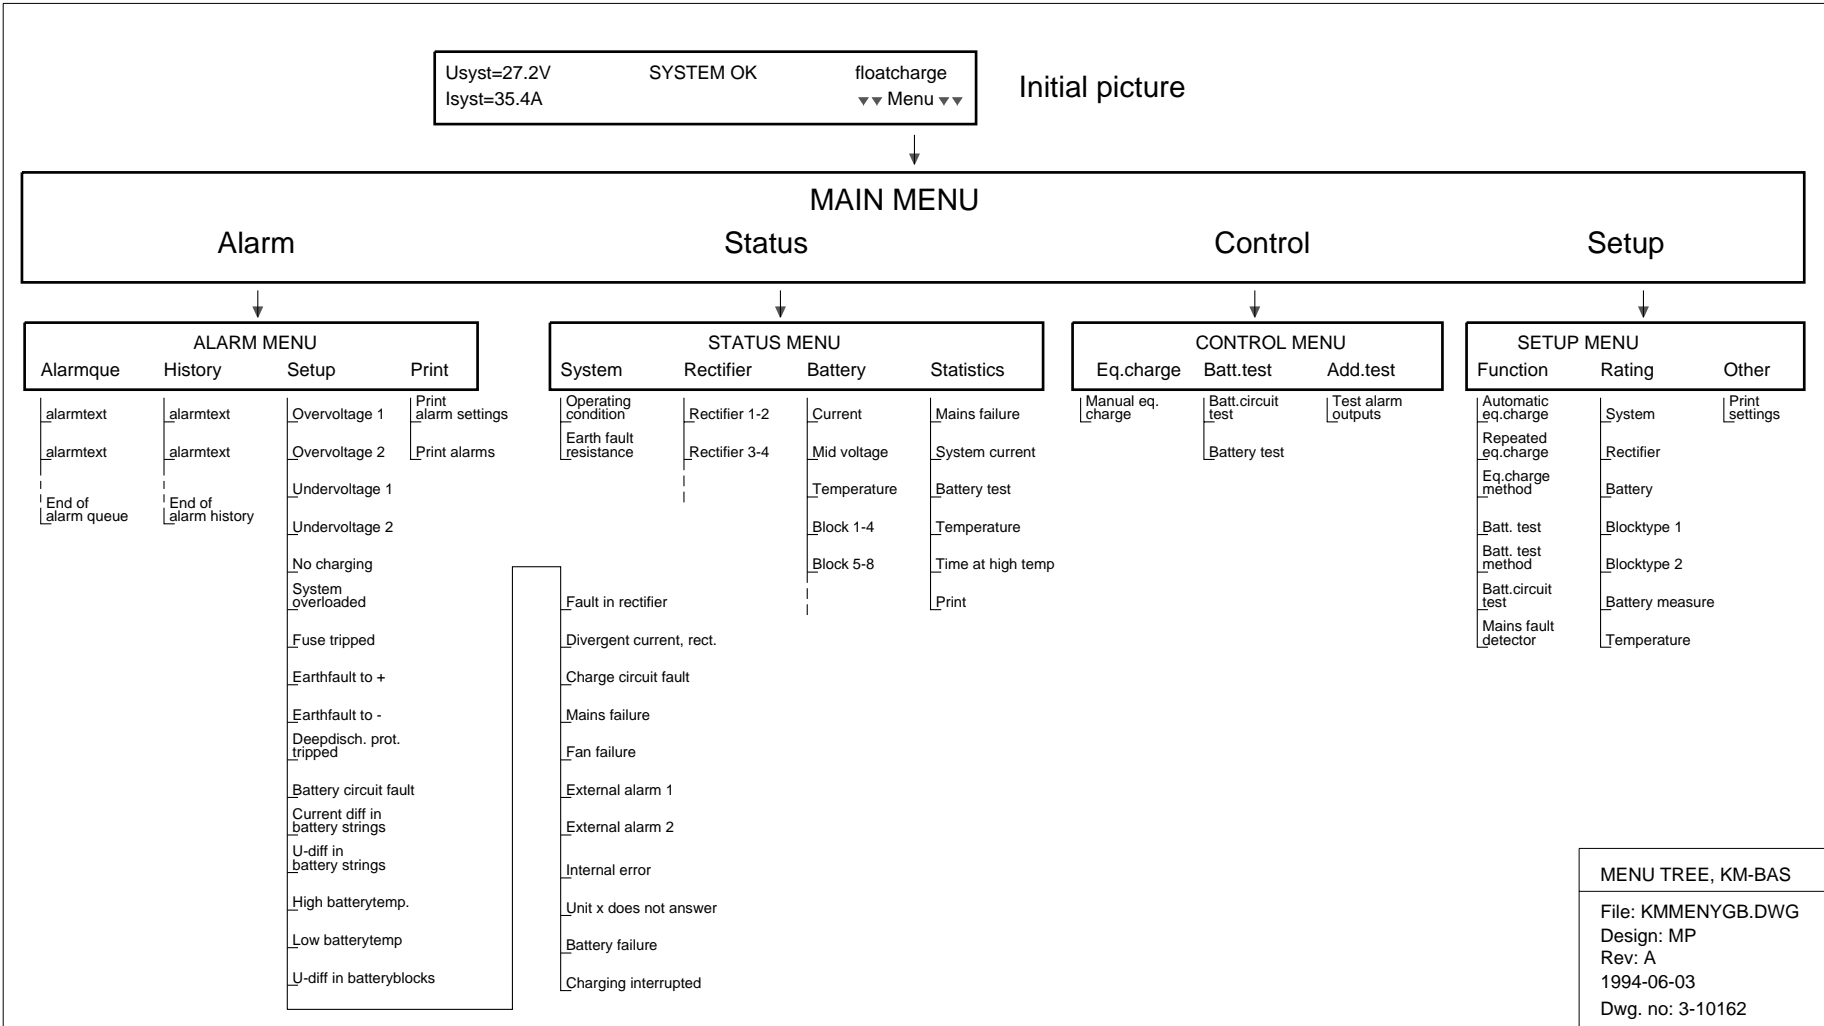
Usyst=27.2V SYSTEM OK floatcharge
Isyst=35.4A ▾▾ Menu ▾▾

Initial picture

MAIN MENU

Alarm Status Control Setup

ALARM MENU
Alarmque History Setup Print

alarmtext
alarmtext
End of alarm queue

alarmtext
alarmtext
End of alarm history

Overvoltage 1
Overvoltage 2
Undervoltage 1
Undervoltage 2
No charging
System overloaded
Fuse tripped
Earthfault to +
Earthfault to -
Deepdisch. prot. tripped
Battery circuit fault
Current diff in battery strings
U-diff in battery strings
High batterytemp.
Low batterytemp
U-diff in batteryblocks

Print alarm settings
Print alarms

Fault in rectifier
Divergent current, rect.
Charge circuit fault
Mains failure
Fan failure
External alarm 1
External alarm 2
Internal error
Unit x does not answer
Battery failure
Charging interrupted

STATUS MENU
System Rectifier Battery Statistics

Operating condition
Earth fault resistance

Rectifier 1-2
Rectifier 3-4

Current
Mid voltage
Temperature
Block 1-4
Block 5-8

Mains failure
System current
Battery test
Temperature
Time at high temp
Print

CONTROL MENU
Eq.charge Batt.test Add.test

Manual eq. charge

Batt.circuit test
Battery test

Test alarm outputs

SETUP MENU
Function Rating Other

Automatic eq.charge
Repeated eq.charge
Eq.charge method
Batt. test
Batt. test method
Batt.circuit test
Mains fault detector

System
Rectifier
Battery
Blocktype 1
Blocktype 2
Battery measure
Temperature

Print settings

MENU TREE, KM-BAS
File: KMMENYGB.DWG
Design: MP
Rev: A
1994-06-03
Dwg. no: 3-10162